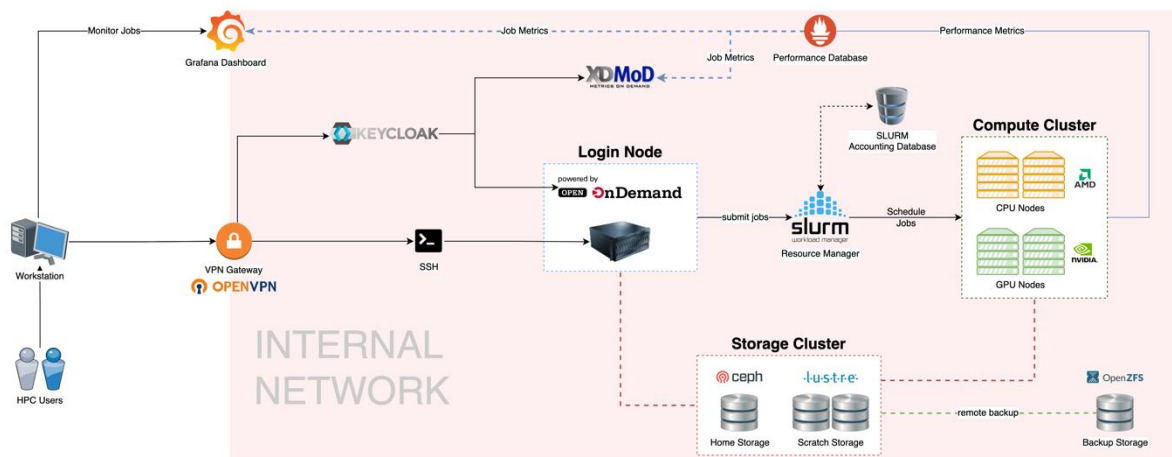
Monitor Jobs

Grafana Dashboard

Job Metrics

Performance Metrics

Job Metrics

Performance Database

XDMoD
METRICS ON DEMAND

KEYCLOAK

SLURM Accounting Database

Compute Cluster

Login Node

powered by OPEN OnDemand

AMD

CPU Nodes

submit jobs

slurm
workload manager

Schedule Jobs

Resource Manager

NVIDIA

GPU Nodes

Workstation

VPN Gateway

OPENVPN

SSH

INTERNAL NETWORK

HPC Users

Storage Cluster

ceph

lustre

OpenZFS

Home Storage

Scratch Storage

remote backup

Backup Storage